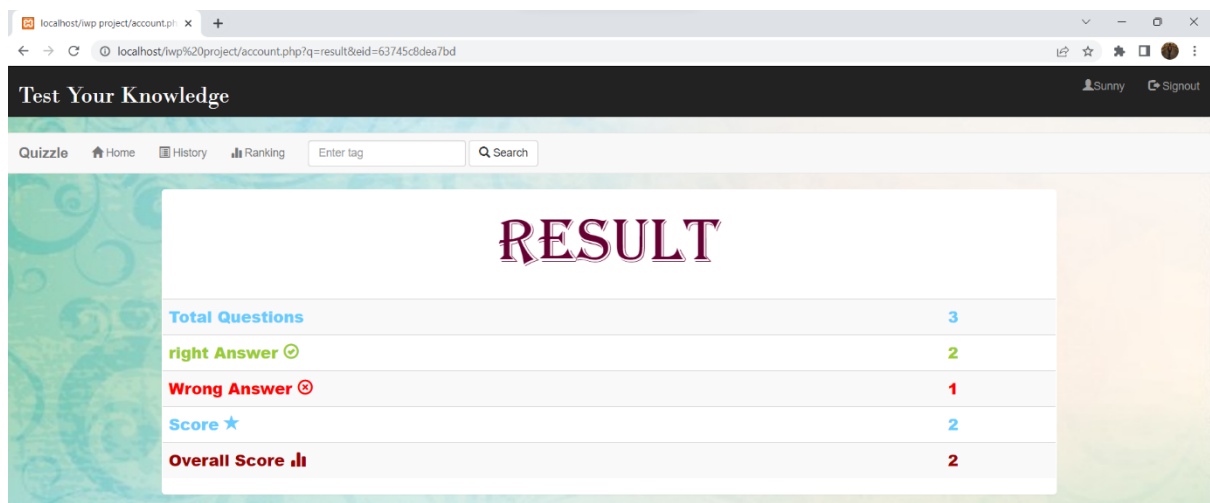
localhost/iwp project/account.ph ×

localhost/iwp%20project/account.php?q=result&eid=63745c8dea7bd

Test Your Knowledge

Sunny Signout

Quizzle Home History Ranking Enter tag Search

RESULT

| | |
|---|---|
| Total Questions | 3 |
| right Answer | 2 |
| Wrong Answer | 1 |
| Score | 2 |
| Overall Score | 2 |